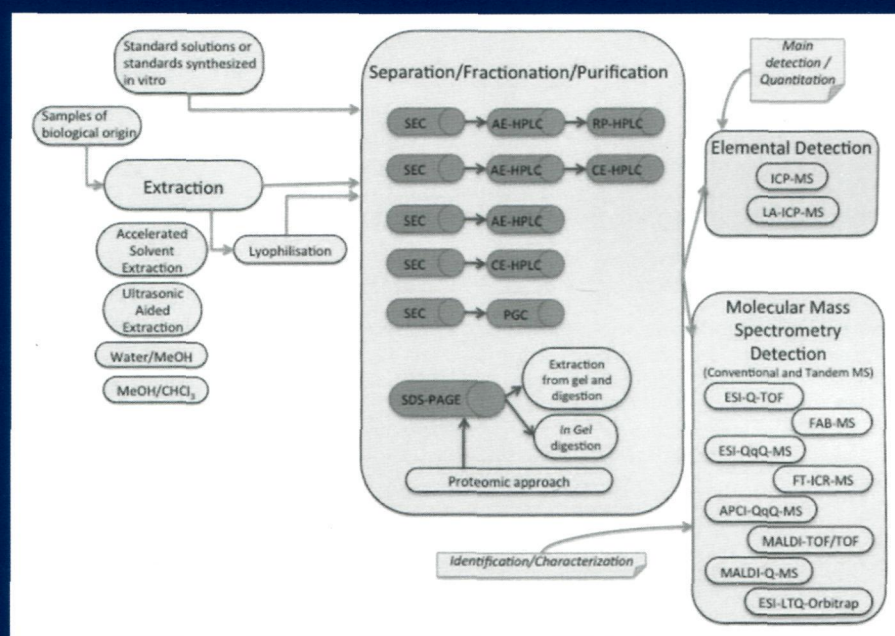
Standard solutions or standards synthesized in vitro

Samples of biological origin

Extraction

Accelerated Solvent Extraction

Ultrasonic Aided Extraction

Water/MeOH

MeOH/CHCl$_3$

Lyophilisation

Separation/Fractionation/Purification

SEC → AE-HPLC → RP-HPLC

SEC → AE-HPLC → CE-HPLC

SEC → AE-HPLC

SEC → CE-HPLC

SEC → PGC

SDS-PAGE

Extraction from gel and digestion

In Gel digestion

Proteomic approach

Main detection / Quantitation

Elemental Detection

ICP-MS

LA-ICP-MS

Molecular Mass Spectrometry Detection

(Conventional and Tandem MS)

ESI-Q-TOF

FAB-MS

ESI-QqQ-MS

FT-ICR-MS

APCI-QqQ-MS

MALDI-TOF/TOF

MALDI-Q-MS

ESI-LTQ-Orbitrap

Identification/Characterization